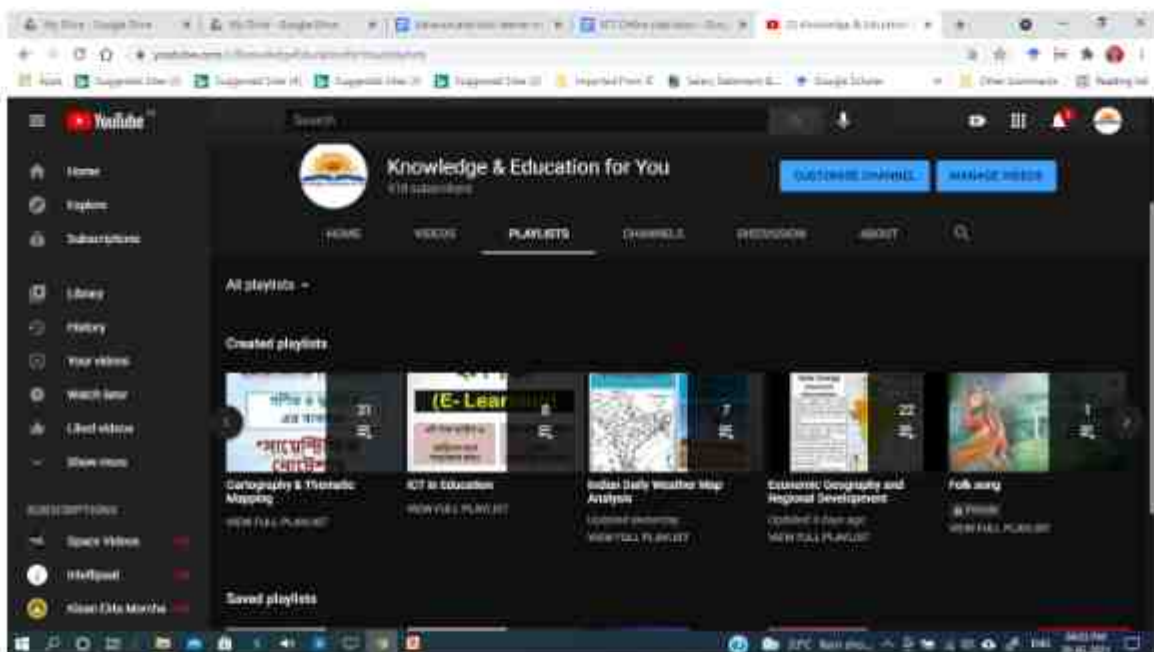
YouTube

Search

Home
Explore
Subscriptions
Library
History
Your videos
Watch later
Liked videos
Show more

SUBSCRIPTIONS
Space Videos
Intellipaat
Kisan Ekta Morcha

Knowledge & Education for You
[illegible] subscribers

CUSTOMISE CHANNEL
MANAGE VIDEOS

HOME
VIDEOS
PLAYLISTS
CHANNELS
DISCUSSION
ABOUT

All playlists

Created playlists

21
Cartography & Thematic Mapping
VIEW FULL PLAYLIST

(E- Lear
8
ICT in Education
VIEW FULL PLAYLIST

7
Indian Daily Weather Map Analysis
Updated yesterday
VIEW FULL PLAYLIST

22
Economic Geography and Regional Development
Updated 4 days ago
VIEW FULL PLAYLIST

1
Folk song
Private
VIEW FULL PLAYLIST

Saved playlists